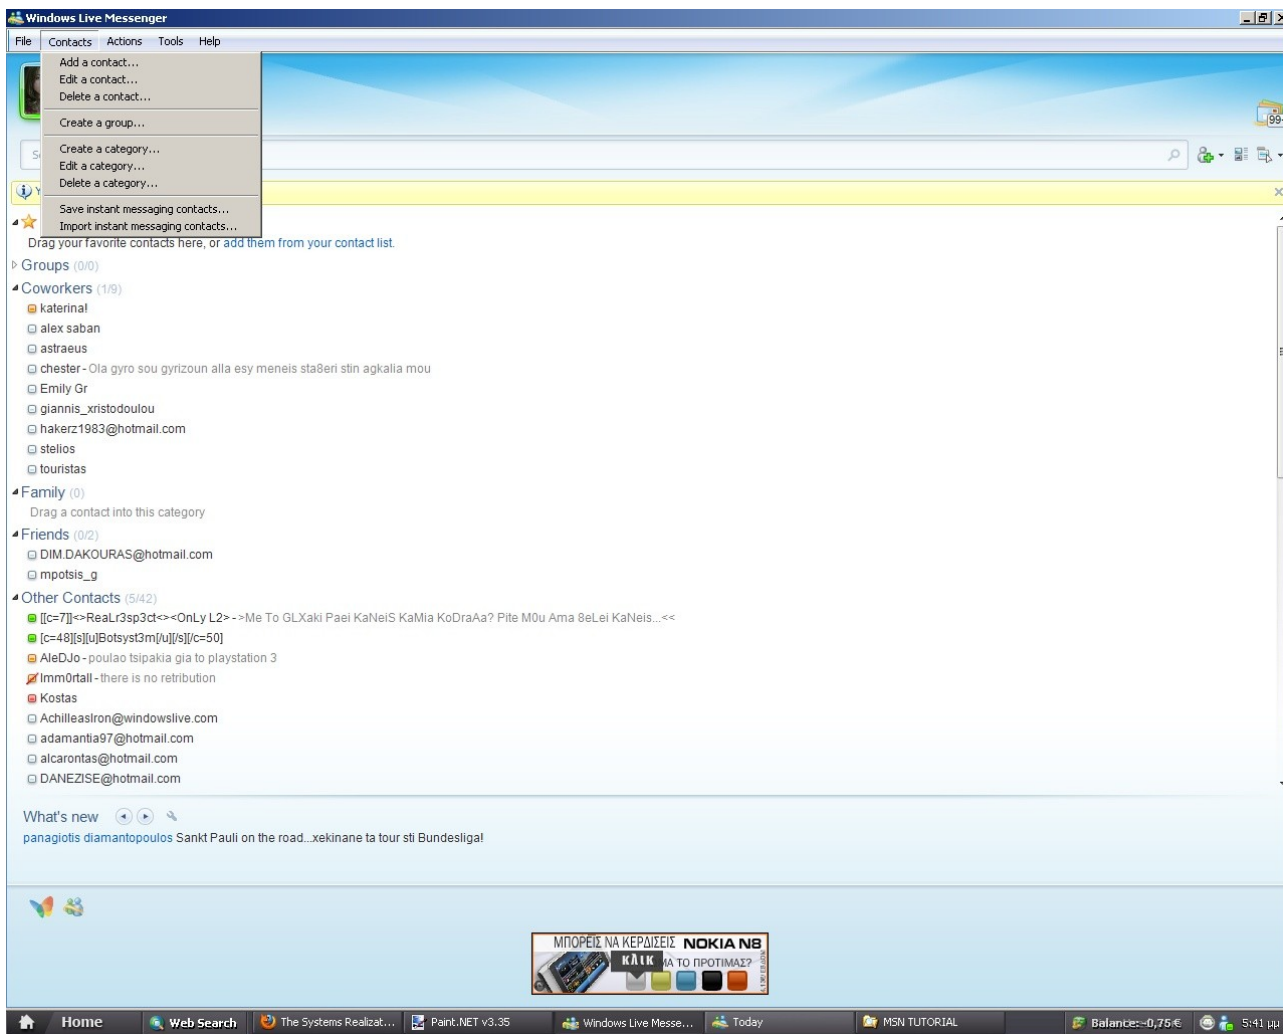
Windows Live Messenger

File Contacts Actions Tools Help

Add a contact...
Edit a contact...
Delete a contact...
Create a group...
Create a category...
Edit a category...
Delete a category...
Save instant messaging contacts...
Import instant messaging contacts...

Drag your favorite contacts here, or add them from your contact list.

Groups (0/0)

Coworkers (1/9)
katerina!
alex saban
astraeus
chester - Ola gyro sou gyrizoun alla esy meneis sta8eri stin agkalia mou
Emily Gr
giannis_xristodoulou
hakerz1983@hotmail.com
stelios
touristas

Family (0)
Drag a contact into this category

Friends (0/2)
DIM.DAKOURAS@hotmail.com
mpotsis_g

Other Contacts (5/42)
[[c=7]]<>ReaLr3sp3ct<><OnLy L2> - >Me To GLXaki Paei KaNeiS KaMia KoDraAa? Pite M0u Ama 8eLei KaNeis...<<
[c=48][s][u]Botsyst3m[/u][/s][/c=50]
AleDJo - poulao tsipakia gia to playstation 3
Imm0rtall - there is no retribution
Kostas
AchilleasIron@windowslive.com
adamantia97@hotmail.com
alcarontas@hotmail.com
DANEZISE@hotmail.com

What's new
panagiotis diamantopoulos Sankt Pauli on the road...xekinane ta tour sti Bundesliga!

ΜΠΟΡΕΙΣ ΝΑ ΚΕΡΔΙΣΕΙΣ NOKIA N8
ΚΛΙΚ
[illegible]Α ΤΟ ΠΡΟΤΙΜΑΣ?

Home Web Search The Systems Realizat... Paint.NET v3.35 Windows Live Messe... Today MSN TUTORIAL Balance: -0,75€ 5:41 μμ